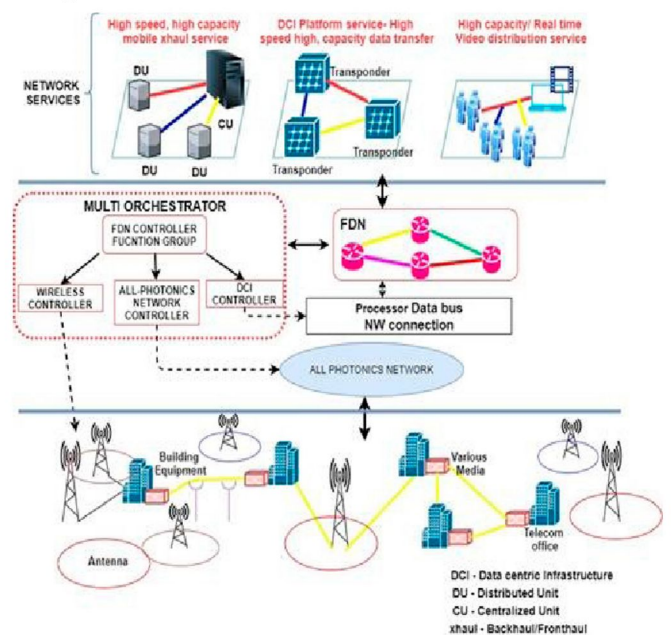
NETWORK SERVICES

High speed, high capacity mobile xhaul service

DU

CU

DU

DU

DCI Platform service- High speed high, capacity data transfer

Transponder

Transponder

Transponder

High capacity/ Real time Video distribution service

MULTI ORCHESTRATOR

FDN CONTROLLER FUCNTION GROUP

WIRELESS CONTROLLER

ALL-PHOTONICS NETWORK CONTROLLER

DCI CONTROLLER

FDN

Processor Data bus NW connection

ALL PHOTONICS NETWORK

Building Equipment

Various Media

Antenna

Telecom office

DCI - Data centric Infrastructure
DU - Distributed Unit
CU - Centralized Unit
xhaul - Backhaul/Fronthaul